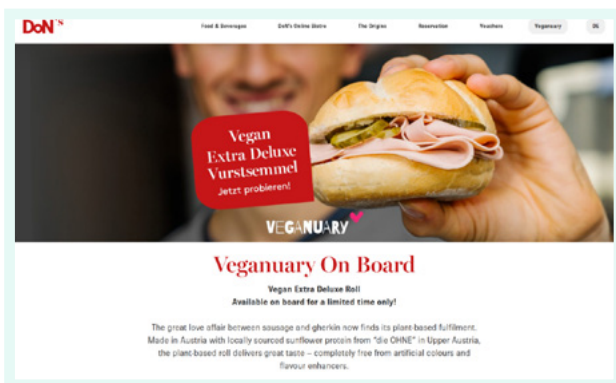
DoN'S

Food & Beverages | DoN's Online Bistro | The Origins | Reservation | Vouchers | Veganuary | DE

Vegan Extra Deluxe Wurstsemmel
Jetzt probieren!

VEGANUARY

Veganuary On Board

Vegan Extra Deluxe Roll
Available on board for a limited time only!

The great love affair between sausage and gherkin now finds its plant-based fulfilment. Made in Austria with locally sourced sunflower protein from "die OHNE" in Upper Austria, the plant-based roll delivers great taste – completely free from artificial colours and flavour enhancers.